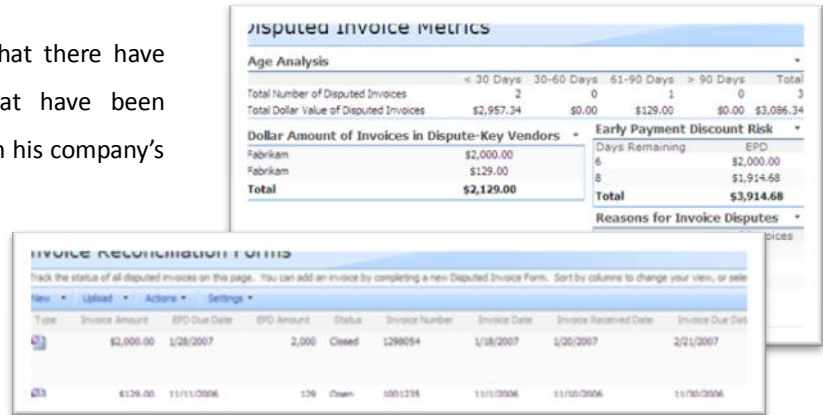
hat there have
at have been
n his company's

Disputed Invoice Metrics

Age Analysis

| | < 30 Days | 30-60 Days | 61-90 Days | > 90 Days | Total |
|---|---|---|---|---|---|
| Total Number of Disputed Invoices | 2 | 0 | 1 | 0 | 3 |
| Total Dollar Value of Disputed Invoices | $2,957.34 | $0.00 | $129.00 | $0.00 | $3,086.34 |

Dollar Amount of Invoices in Dispute-Key Vendors

| | |
|---|---|
| Fabrikam | $2,000.00 |
| Fabrikam | $129.00 |
| Total | $2,129.00 |

Early Payment Discount Risk

| Days Remaining | EPD |
|---|---|
| 6 | $2,000.00 |
| 8 | $1,914.68 |
| Total | $3,914.68 |

Reasons for Invoice Disputes

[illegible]oices

Invoice Reconciliation Forms

Track the status of all disputed invoices on this page. You can add an invoice by completing a new Disputed Invoice Form. Sort by columns to change your view, or sele

New ▾ Upload ▾ Actions ▾ Settings ▾

| Type | Invoice Amount | EPD Due Date | EPD Amount | Status | Invoice Number | Invoice Date | Invoice Received Date | Invoice Due Dat |
|---|---|---|---|---|---|---|---|---|
| | $2,000.00 | 1/28/2007 | 2,000 | Closed | 1298054 | 1/18/2007 | 1/20/2007 | 2/21/2007 |
| | $129.00 | 11/11/2006 | 129 | Open | 1001235 | 11/1/2006 | 11/10/2006 | 11/30/2006 |